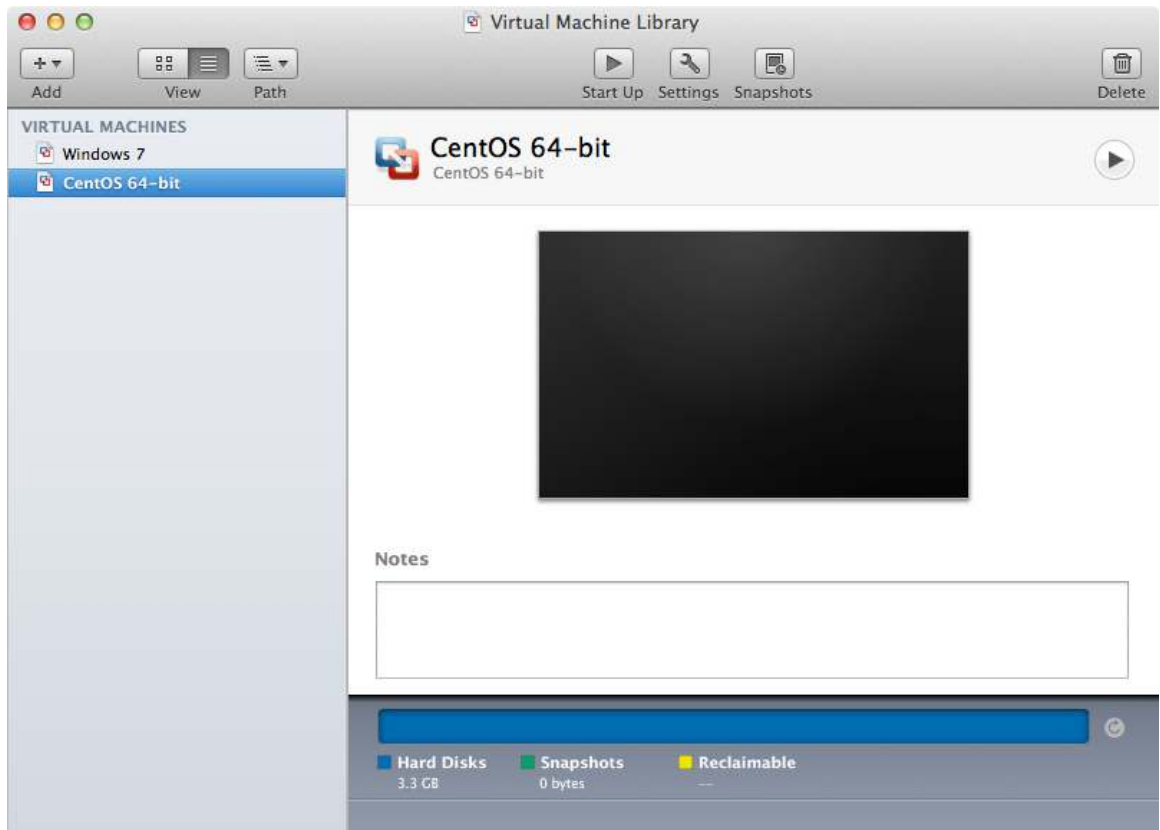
Virtual Machine Library

Add View Path

Start Up Settings Snapshots

Delete

VIRTUAL MACHINES
Windows 7
CentOS 64-bit

CentOS 64-bit
CentOS 64-bit

Notes

Hard Disks
3.3 GB

Snapshots
0 bytes

Reclaimable
--